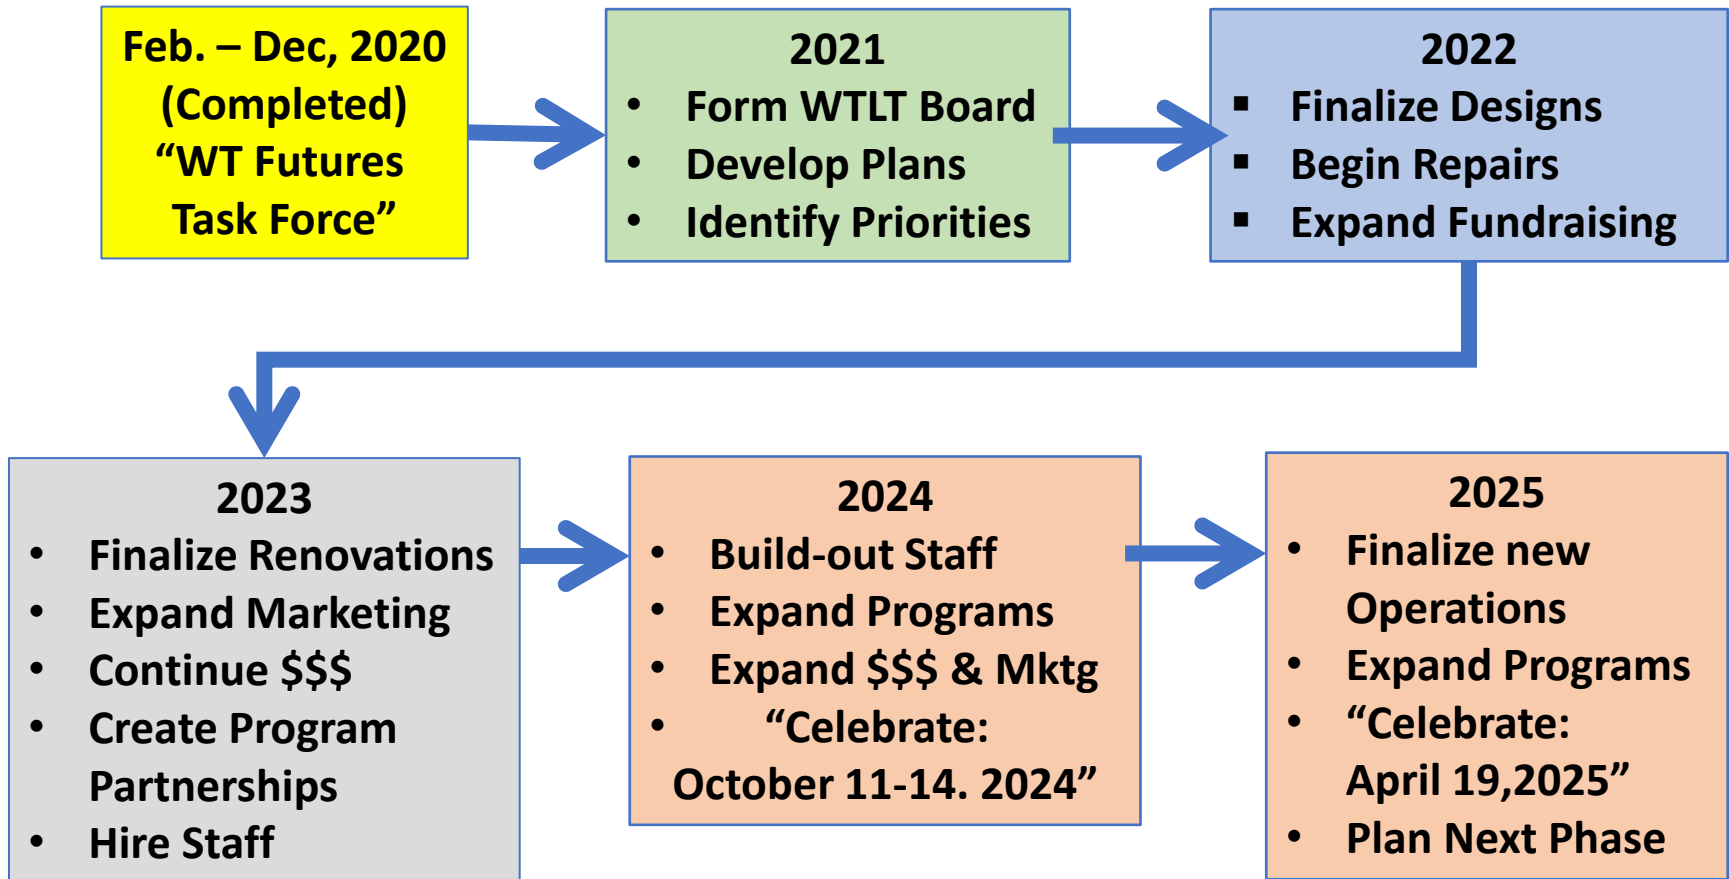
Feb. – Dec, 2020
(Completed)
“WT Futures
Task Force”

2021
• Form WTLT Board
• Develop Plans
• Identify Priorities

2022
▪ Finalize Designs
▪ Begin Repairs
▪ Expand Fundraising

2023
• Finalize Renovations
• Expand Marketing
• Continue $$$
• Create Program Partnerships
• Hire Staff

2024
• Build-out Staff
• Expand Programs
• Expand $$$ & Mktg
• “Celebrate: October 11-14. 2024”

2025
• Finalize new Operations
• Expand Programs
• “Celebrate: April 19,2025”
• Plan Next Phase